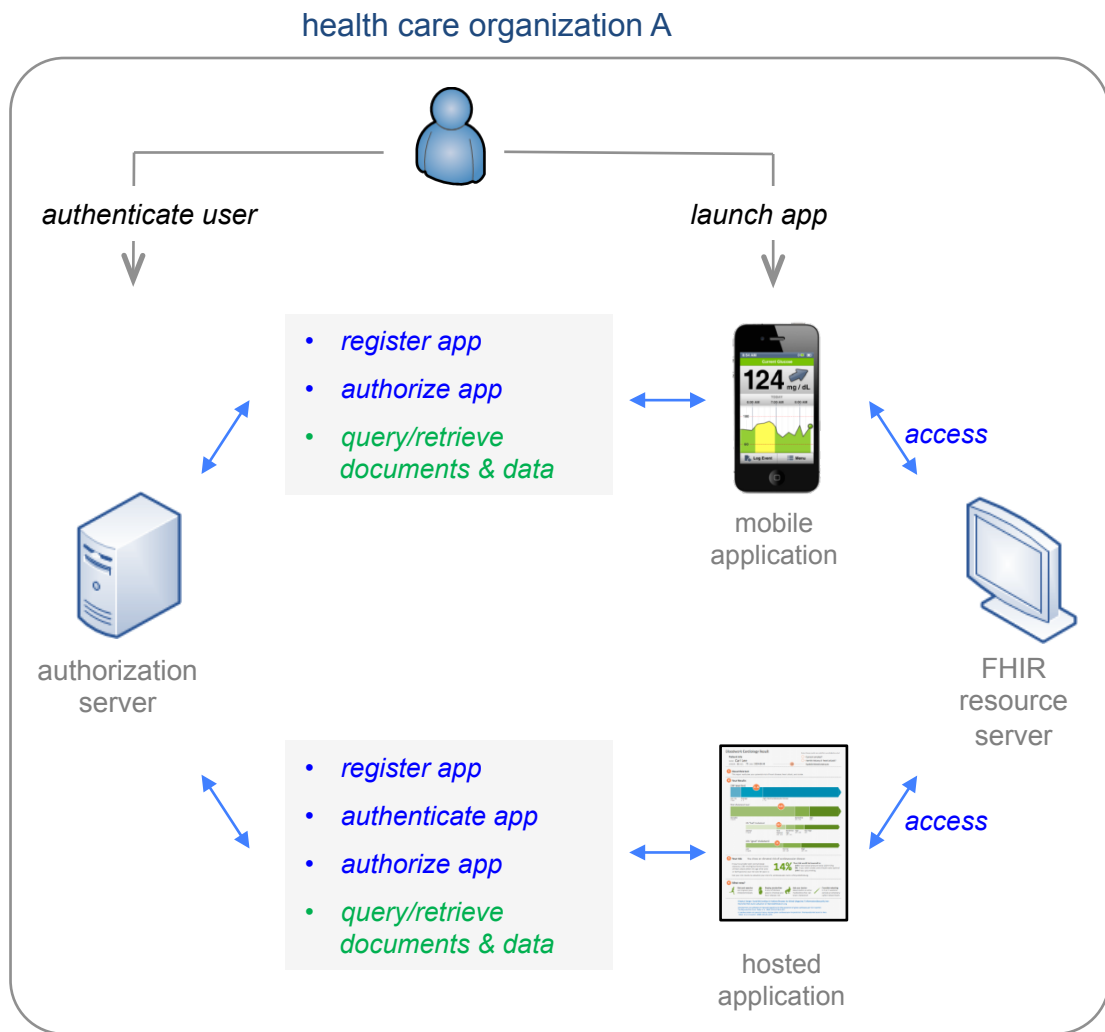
health care organization A

authenticate user

launch app

• register app
• authorize app
• query/retrieve documents & data

124 mg/dL

access

mobile application

authorization server

FHIR resource server

• register app
• authenticate app
• authorize app
• query/retrieve documents & data

access

hosted application